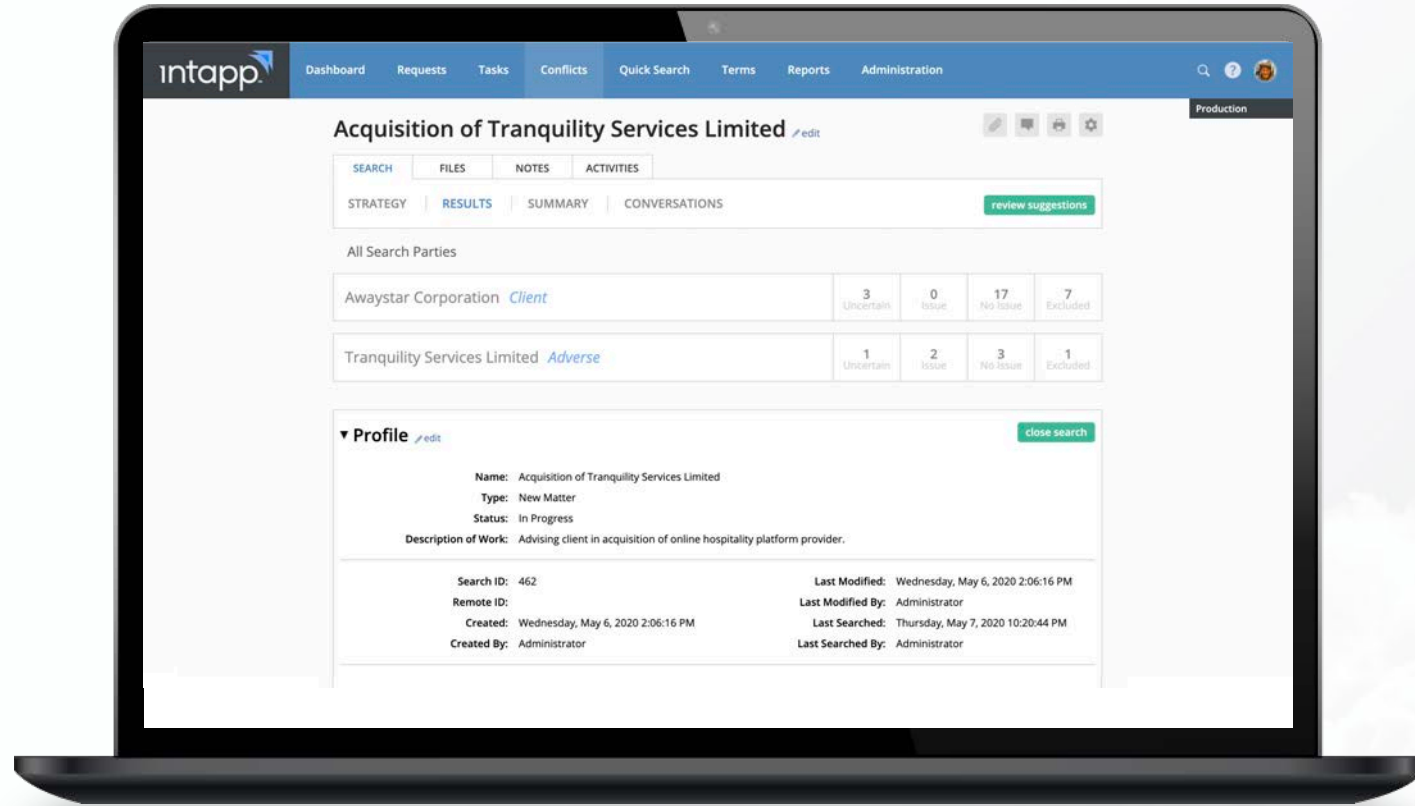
intapp

Dashboard Requests Tasks Conflicts Quick Search Terms Reports Administration

Production

Acquisition of Tranquility Services Limited edit

SEARCH FILES NOTES ACTIVITIES

STRATEGY | RESULTS | SUMMARY | CONVERSATIONS

review suggestions

All Search Parties

| Awaystar Corporation Client | 3 Uncertain | 0 Issue | 17 No Issue | 7 Excluded |
|---|---|---|---|---|
| Tranquility Services Limited Adverse | 1 Uncertain | 2 Issue | 3 No Issue | 1 Excluded |

▾ Profile edit

close search

Name: Acquisition of Tranquility Services Limited
Type: New Matter
Status: In Progress
Description of Work: Advising client in acquisition of online hospitality platform provider.

Search ID: 462
Remote ID:
Created: Wednesday, May 6, 2020 2:06:16 PM
Created By: Administrator

Last Modified: Wednesday, May 6, 2020 2:06:16 PM
Last Modified By: Administrator
Last Searched: Thursday, May 7, 2020 10:20:44 PM
Last Searched By: Administrator